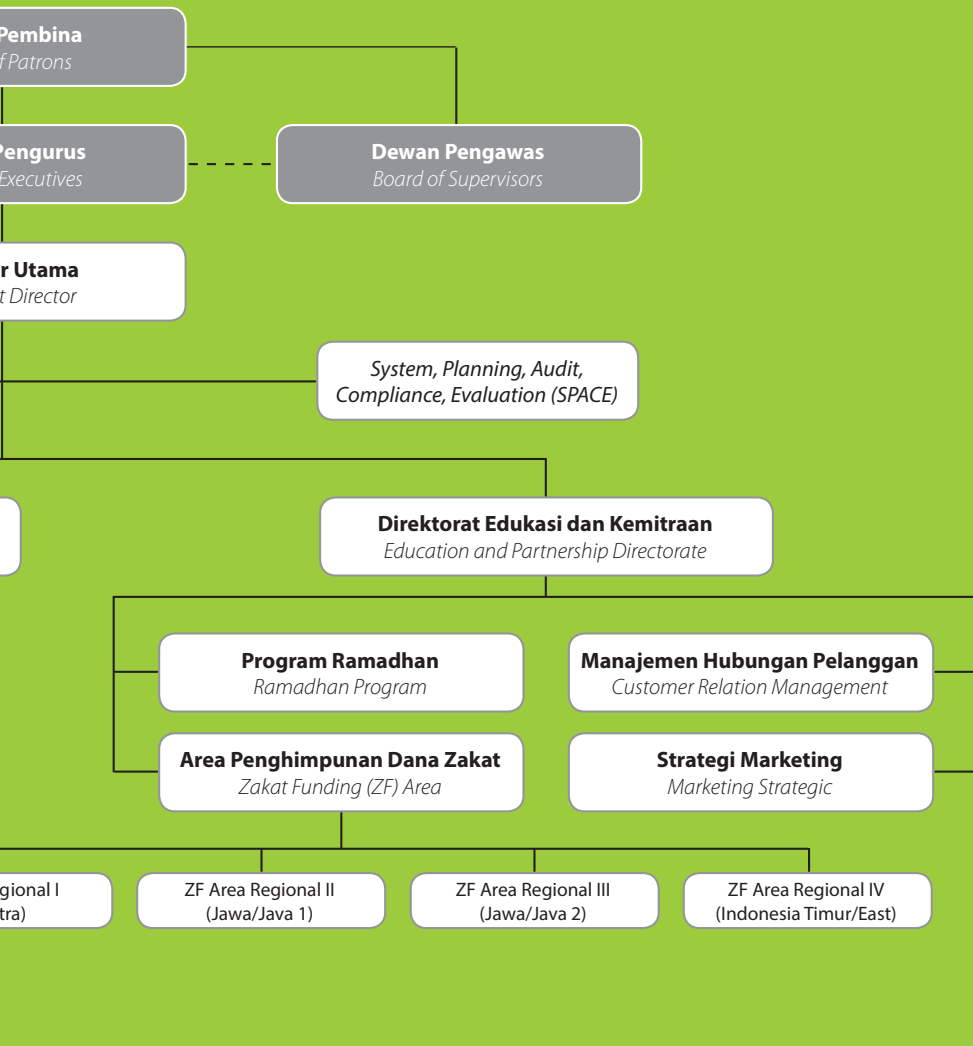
Pembina
f Patrons

Pengurus
Executives

Dewan Pengawas
Board of Supervisors

r Utama
t Director

System, Planning, Audit, Compliance, Evaluation (SPACE)

Direktorat Edukasi dan Kemitraan
Education and Partnership Directorate

Program Ramadhan
Ramadhan Program

Manajemen Hubungan Pelanggan
Customer Relation Management

Area Penghimpunan Dana Zakat
Zakat Funding (ZF) Area

Strategi Marketing
Marketing Strategic

egional I
tra)

ZF Area Regional II
(Jawa/Java 1)

ZF Area Regional III
(Jawa/Java 2)

ZF Area Regional IV
(Indonesia Timur/East)